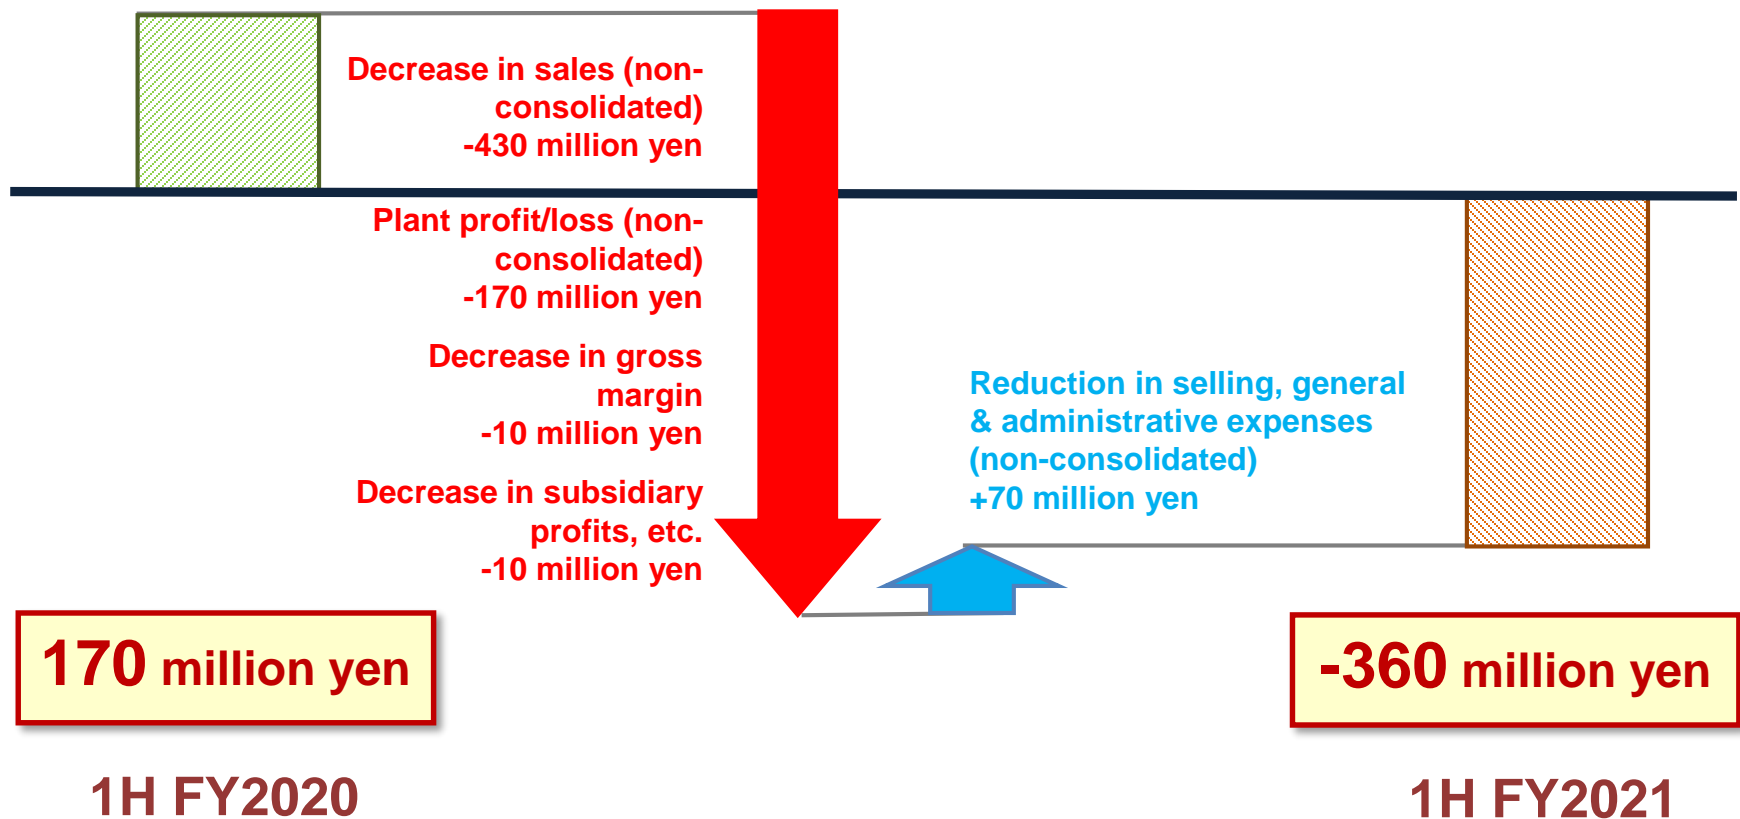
Decrease in sales (non-consolidated)
-430 million yen

Plant profit/loss (non-consolidated)
-170 million yen

Decrease in gross margin
-10 million yen

Decrease in subsidiary profits, etc.
-10 million yen

Reduction in selling, general & administrative expenses (non-consolidated)
+70 million yen

170 million yen

-360 million yen

1H FY2020

1H FY2021